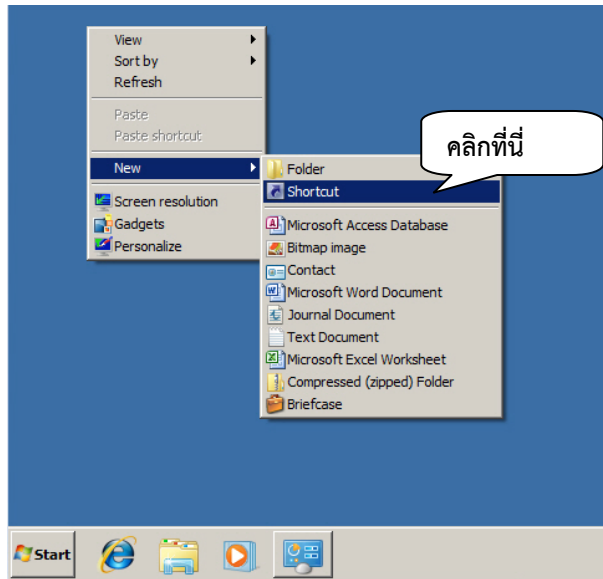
View
Sort by
Refresh

Paste
Paste shortcut

New

Screen resolution
Gadgets
Personalize

คลิกที่นี่

Folder
Shortcut

Microsoft Access Database
Bitmap image
Contact
Microsoft Word Document
Journal Document
Text Document
Microsoft Excel Worksheet
Compressed (zipped) Folder
Briefcase

Start